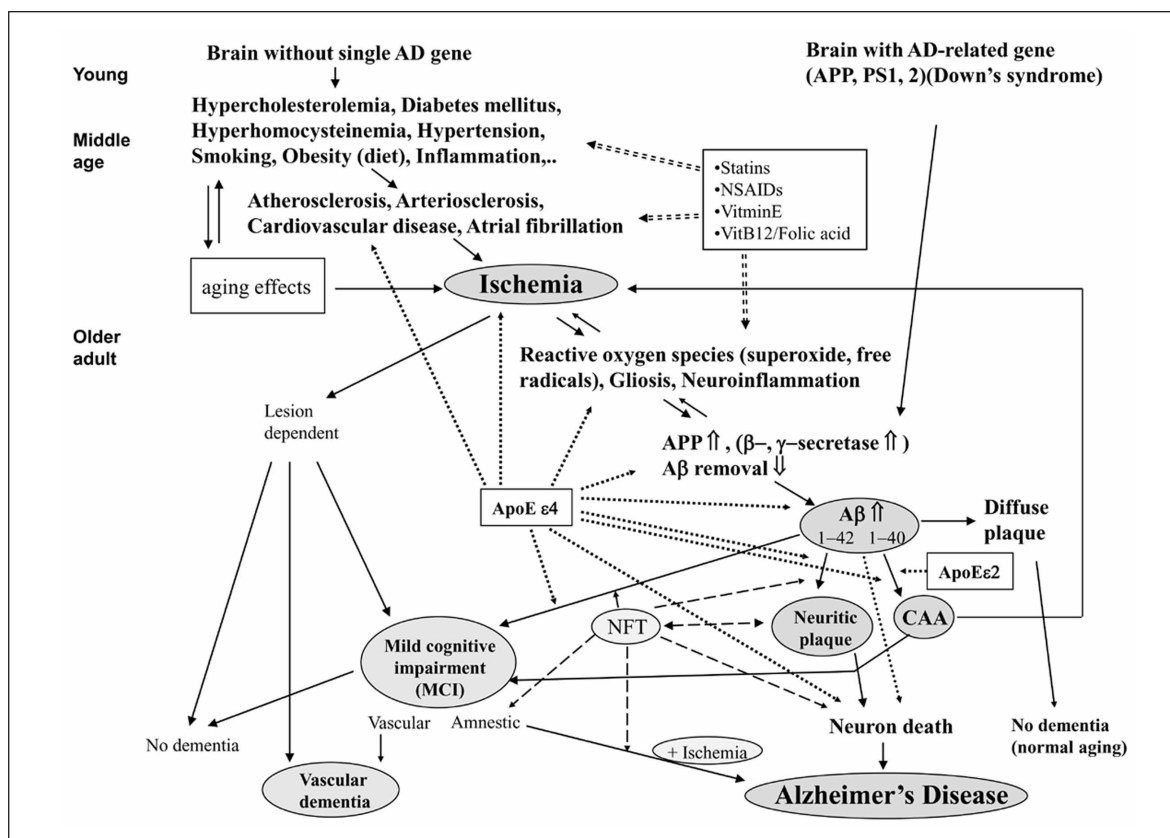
Young

Brain without single AD gene

Brain with AD-related gene (APP, PS1, 2)(Down's syndrome)

Middle age

Hypercholesterolemia, Diabetes mellitus, Hyperhomocysteinemia, Hypertension, Smoking, Obesity (diet), Inflammation,..

•Statins
•NSAIDs
•VitminE
•VitB12/Folic acid

Atherosclerosis, Arteriosclerosis, Cardiovascular disease, Atrial fibrillation

aging effects

Ischemia

Older adult

Reactive oxygen species (superoxide, free radicals), Gliosis, Neuroinflammation

Lesion dependent

APP ⇑ , (β–, γ–secretase ⇑ )
Aβ removal ⇓

ApoE ε4

Aβ ⇑
1–42 1–40

Diffuse plaque

ApoEε2

NFT

Neuritic plaque

CAA

Mild cognitive impairment (MCI)

Vascular

Amnestic

No dementia

Neuron death

No dementia (normal aging)

+ Ischemia

Vascular dementia

Alzheimer's Disease